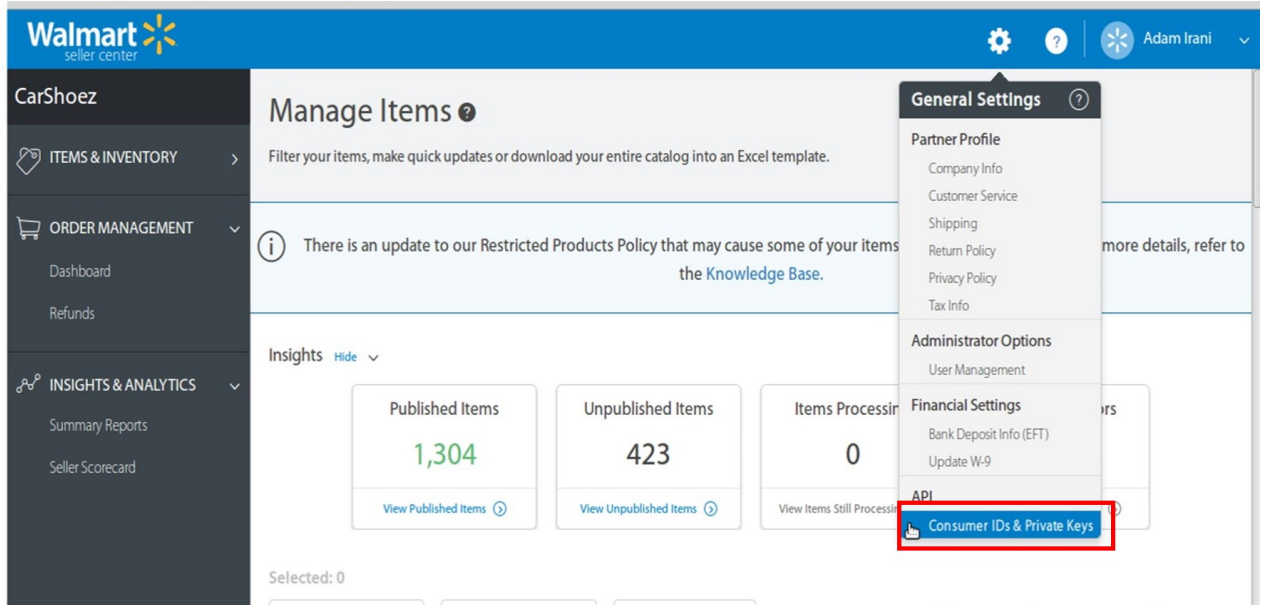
Walmart seller center

Adam Irani

CarShoez

ITEMS & INVENTORY

ORDER MANAGEMENT

Dashboard

Refunds

INSIGHTS & ANALYTICS

Summary Reports

Seller Scorecard

Manage Items

Filter your items, make quick updates or download your entire catalog into an Excel template.

There is an update to our Restricted Products Policy that may cause some of your items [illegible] more details, refer to the Knowledge Base.

Insights Hide

Published Items
1,304
View Published Items

Unpublished Items
423
View Unpublished Items

Items Processin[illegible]
0
View Items Still Processin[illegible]

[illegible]ors

Selected: 0

General Settings

Partner Profile
Company Info
Customer Service
Shipping
Return Policy
Privacy Policy
Tax Info

Administrator Options
User Management

Financial Settings
Bank Deposit Info (EFT)
Update W-9

API
Consumer IDs & Private Keys